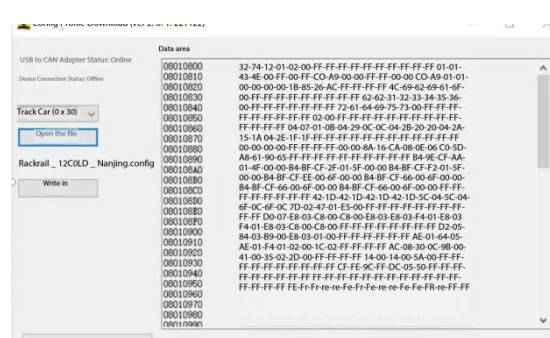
Config Profile Download (Ver 2.0.1.221122)

USB to CAN Adapter Status: Online

Device Connection Status: Offline

Track Car (0 x 30)

Open the file

Rackrail _ 12C0LD _ Nanjing.config

Write in

Data area

| | |
|---|---|
| 08010800 | 32-74-12-01-02-00-FF-FF-FF-FF-FF-FF-FF-FF 01-01- |
| 08010810 | 43-4E-00-FF-00-FF-C0-A9-00-00-FF-FF-00-00 C0-A9-01-01- |
| 08010820 | 00-00-00-00-1B-85-26-AC-FF-FF-FF-FF 4C-69-62-69-61-6F- |
| 08010830 | 00-FF-FF-FF-FF-FF-FF-FF-FF 62-62-31-32-33-34-35-36- |
| 08010840 | 00-FF-FF-FF-FF-FF-FF-FF 72-61-64-69-75-73-00-FF-FF-FF- |
| 08010850 | FF-FF-FF-FF-FF-FF 02-00-FF-FF-FF-FF-FF-FF-FF-FF-FF- |
| 08010860 | FF-FF-FF-FF 04-07-01-0B-04-29-0C-0C-04-2B-20-20-04-2A- |
| 08010870 | 15-1A 04-2E-1F-1F-FF-FF-FF-FF-FF-FF-FF-FF-FF-FF-FF- |
| 08010880 | 00-00-00-00-FF-FF-FF-FF-00-00-8A-16-CA-08-0E-06 C0-5D- |
| 08010890 | A8-61-90-65-FF-FF-FF-FF-FF-FF-FF-FF-FF-FF B4-9E-CF-AA- |
| 080108A0 | 01-4F-00-00-B4-BF-CF-2F-01-5F-00-00 B4-BF-CF-F2-01-5F- |
| 080108B0 | 00-00-B4-BF-CF-EE-00-6F-00-00 B4-BF-CF-66-00-6F-00-00- |
| 080108C0 | B4-BF-CF-66-00-6F-00-00 B4-BF-CF-66-00-6F-00-00-FF-FF- |
| 080108D0 | FF-FF-FF-FF-FF-FF 42-1D-42-1D-42-1D-42-1D-5C-04-5C-04- |
| 080108E0 | 6F-0C-6F-0C 7D-02-47-01-E5-00-FF-FF-FF-FF-FF-FF-FF-FF- |
| 080108F0 | FF-FF D0-07-E8-03-C8-00-C8-00-E8-03-E8-03-F4-01-E8-03 |
| 08010900 | F4-01-E8-03-C8-00-C8-00-FF-FF-FF-FF-FF-FF-FF D2-05- |
| 08010910 | 84-03-B9-00-E8-03-01-00-FF-FF-FF-FF-FF-FF AE-01-64-05- |
| 08010920 | AE-01-F4-01-02-00-1C-02-FF-FF-FF-FF AC-08-30-0C-9B-00- |
| 08010930 | 41-00-35-02-2D-00-FF-FF-FF-FF 14-00-14-00-5A-00-FF-FF- |
| 08010940 | FF-FF-FF-FF-FF-FF-FF-FF CF-FE-9C-FF-DC-05-50-FF-FF-FF- |
| 08010950 | FF-FF-FF-FF-FF-FF-FF-FF-FF-FF-FF-FF-FF-FF-FF-FF-FF-FF- |
| 08010960 | FF-FF-FF-FF FE-Fr-Fr-re-re-Fe-Fr-Fe-re-re-Fe-Fe-FR-re-FF-FF |
| 08010970 | |
| 08010980 | |
| 08010990 | |